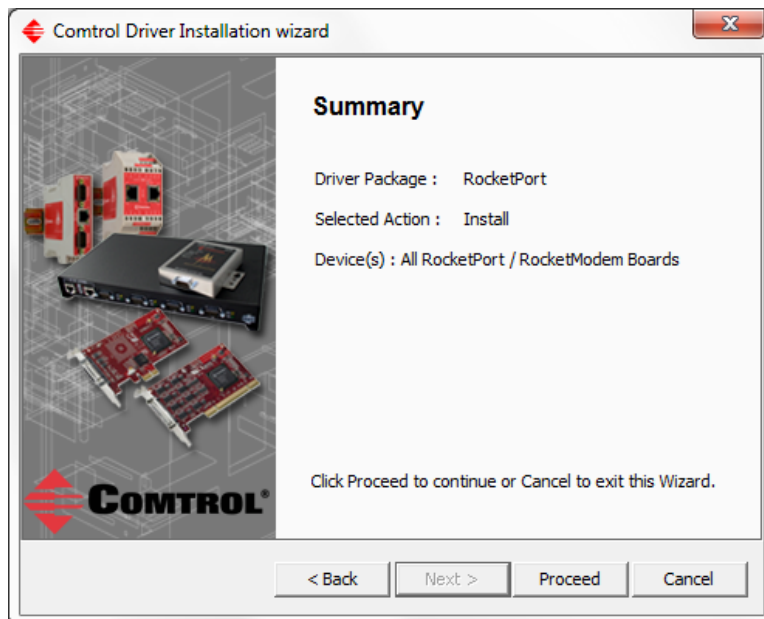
Comtrol Driver Installation wizard

Summary

Driver Package : RocketPort

Selected Action : Install

Device(s) : All RocketPort / RocketModem Boards

COMTROL®

Click Proceed to continue or Cancel to exit this Wizard.

< Back | Next > | Proceed | Cancel